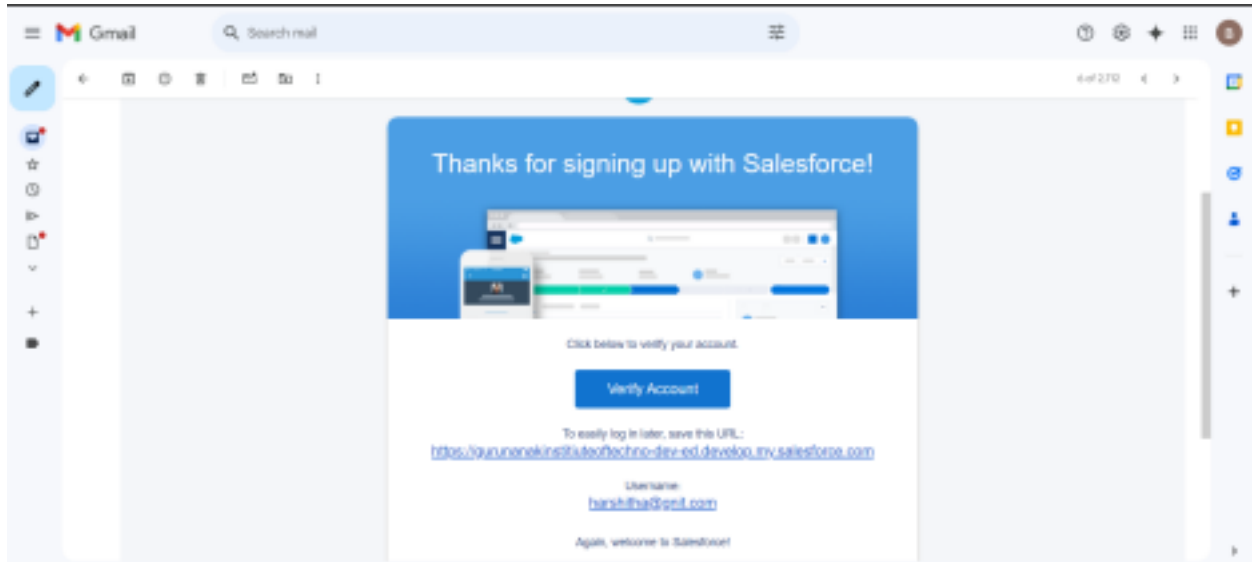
Gmail

Search mail

4 of 2,712

Thanks for signing up with Salesforce!

Click below to verify your account.

Verify Account

To easily log in later, save this URL:
https://gurunanakinstituteoftechno-dev-ed.develop.my.salesforce.com

Username:
harshitha@gnit.com

Again, welcome to Salesforce!